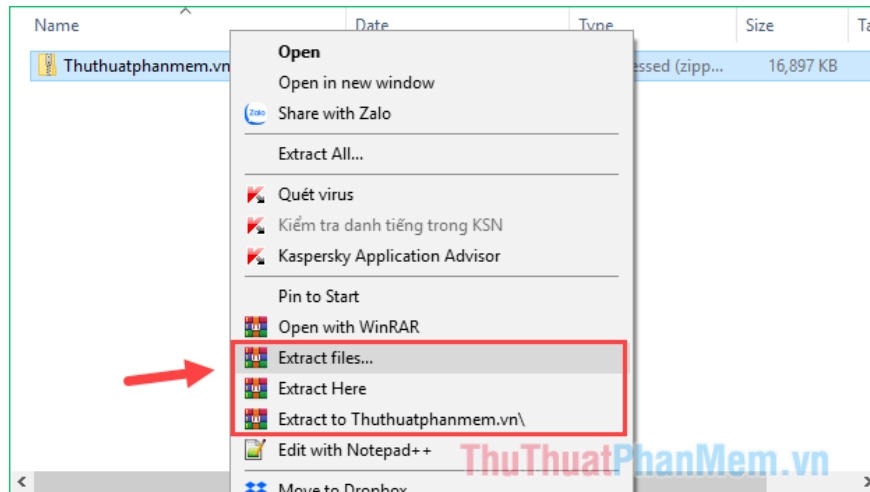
Name
Date
Type
Size
Ta
Thuthuatphanmem.vn
essed (zipp...
16,897 KB

Open
Open in new window
Zalo
Share with Zalo
Extract All...
Quét virus
Kiểm tra danh tiếng trong KSN
Kaspersky Application Advisor
Pin to Start
Open with WinRAR
Extract files...
Extract Here
Extract to Thuthuatphanmem.vn\
Edit with Notepad++
Move to Dropbox

ThuThuatPhanMem.vn